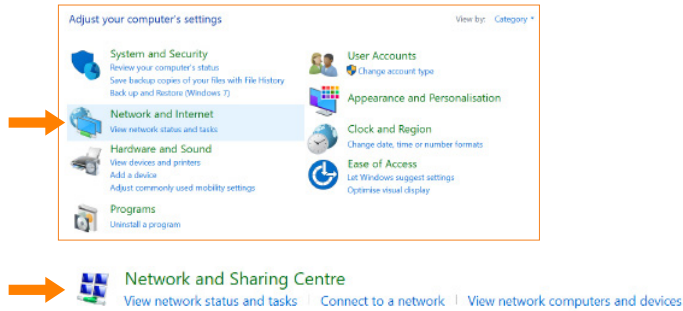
Adjust your computer's settings

View by: Category ▾

System and Security
Review your computer's status
Save backup copies of your files with File History
Back up and Restore (Windows 7)

Network and Internet
View network status and tasks

Hardware and Sound
View devices and printers
Add a device
Adjust commonly used mobility settings

Programs
Uninstall a program

User Accounts
Change account type

Appearance and Personalisation

Clock and Region
Change date, time or number formats

Ease of Access
Let Windows suggest settings
Optimise visual display

Network and Sharing Centre
View network status and tasks | Connect to a network | View network computers and devices